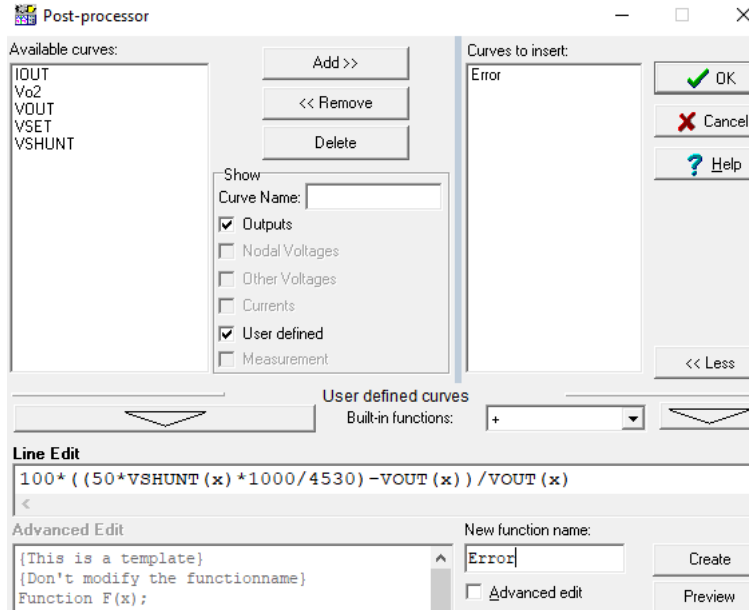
Post-processor

Available curves:
IOUT
Vo2
VOUT
VSET
VSHUNT

Add >>
<< Remove
Delete

Show
Curve Name:
Outputs
Nodal Voltages
Other Voltages
Currents
User defined
Measurement

Curves to insert:
Error

OK
Cancel
Help
<< Less

User defined curves
Built-in functions: +

Line Edit
100*((50*VSHUNT(x)*1000/4530)-VOUT(x))/VOUT(x)

Advanced Edit
{This is a template}
{Don't modify the functionname}
Function F(x);

New function name:
Error
Advanced edit
Create
Preview